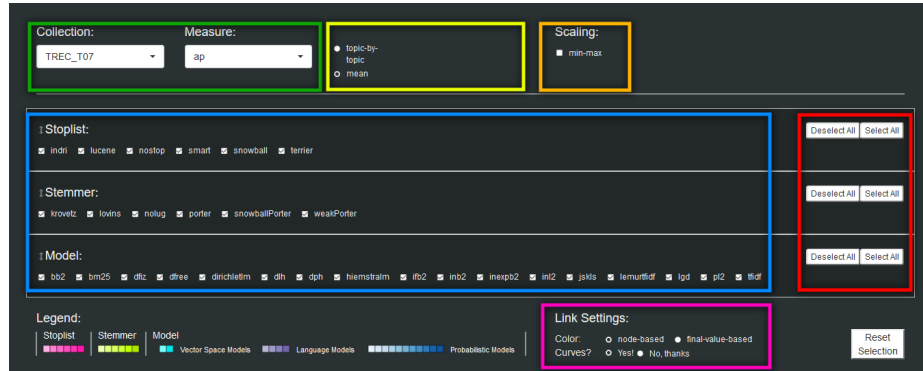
Collection:
TREC_T07

Measure:
ap

topic-by-topic
mean

Scaling:
min-max

↕Stoplist:
indri lucene nostop smart snowball terrier

Deselect All Select All

↕Stemmer:
krovetz lovins nolug porter snowballPorter weakPorter

Deselect All Select All

↕Model:
bb2 bm25 dfiz dfree dirichletlm dlh dph hiemstralm ifb2 inb2 inexpb2 inl2 jskls lemurtfidf lgd pl2 tfidf

Deselect All Select All

Legend:
Stoplist | Stemmer | Model
Vector Space Models Language Models Probabilistic Models

Link Settings:
Color: node-based final-value-based
Curves? Yes! No, thanks

Reset Selection